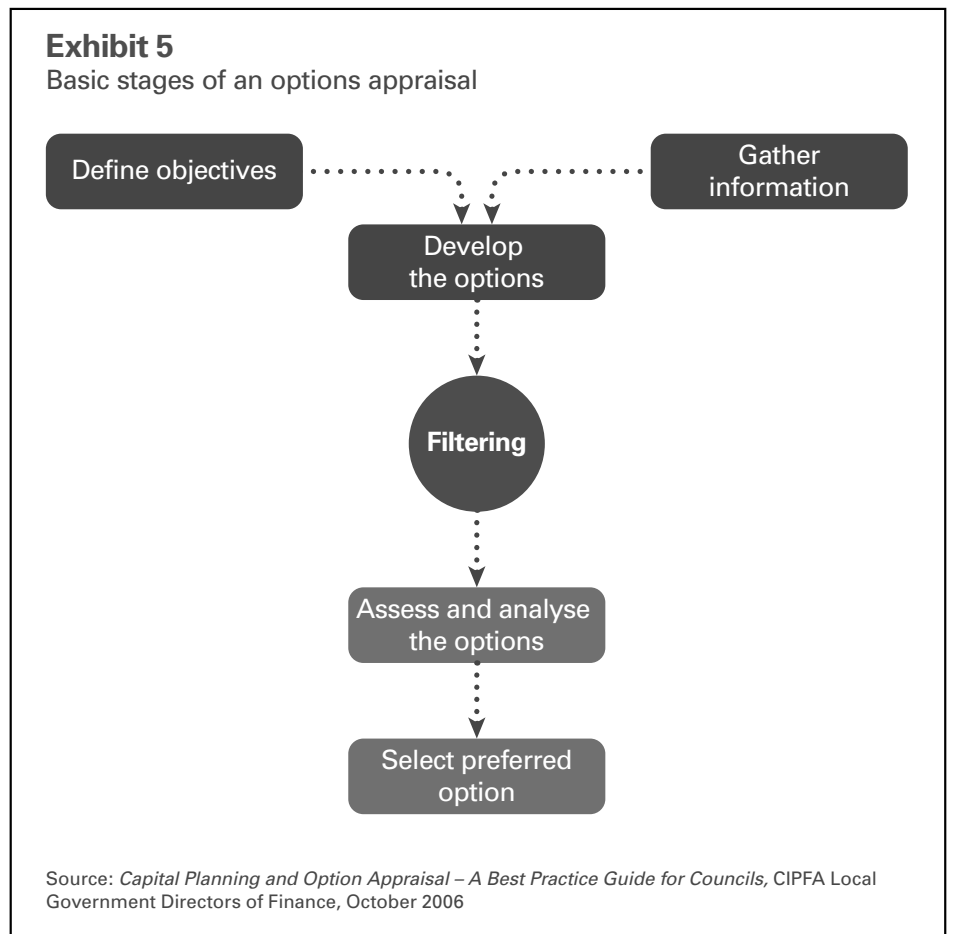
Exhibit 5
Basic stages of an options appraisal

Define objectives

Gather information

Develop the options

Filtering

Assess and analyse the options

Select preferred option

Source: Capital Planning and Option Appraisal – A Best Practice Guide for Councils, CIPFA Local Government Directors of Finance, October 2006